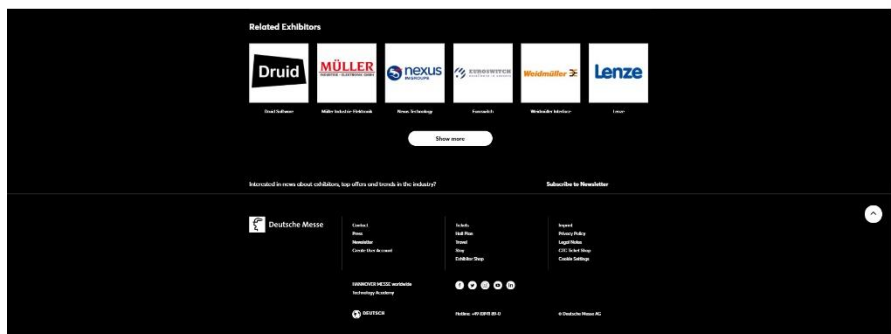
Related Exhibitors

Druid

MÜLLER
INDUSTRIE · ELEKTRONIK GMBH

nexus
INGROUPE

EUROSWITCH

Weidmüller

Lenze

Druid Software

Müller Industrie-Elektronik

Nexus Technology

Euroswitch

Weidmüller Interface

Lenze

Show more

Interested in news about exhibitors, top offers and trends in the industry?

Subscribe to Newsletter

Deutsche Messe

Contact
Press
Newsletter
Create User Account

Tickets
Hall Plan
Travel
Stay
Exhibitor Shop

Imprint
Privacy Policy
Legal Notes
GTC Ticket Shop
Cookie Settings

HANNOVER MESSE worldwide
Technology Academy

DEUTSCH

Hotline: +49 (0)511 89-0

© Deutsche Messe AG